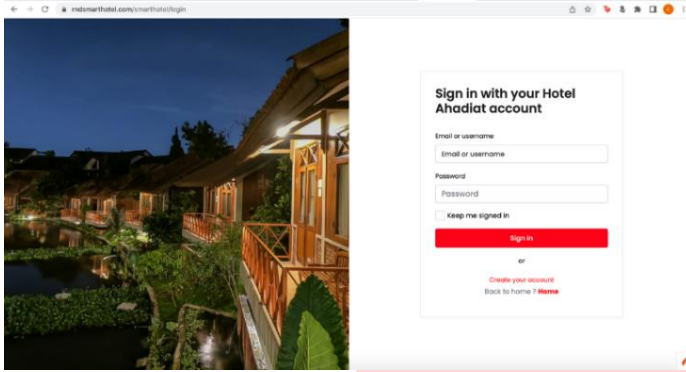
mdsmarthotel.com/smarthotel/login

Sign in with your Hotel Ahadiat account

Email or username

Email or username

Password

Password

Keep me signed in

Sign in

or

Create your account

Back to home ? Home